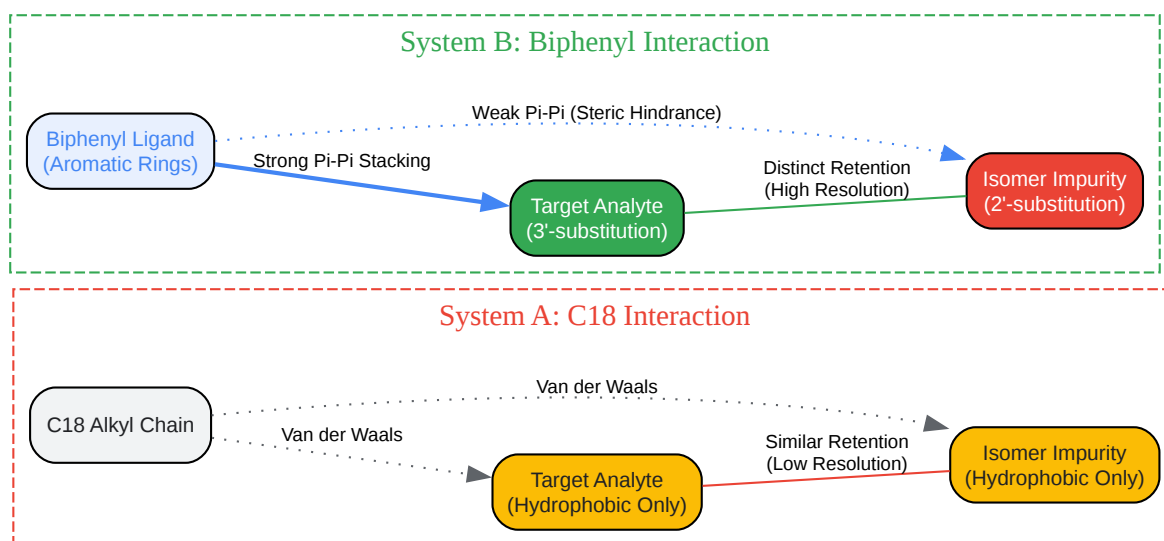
System B: Biphenyl Interaction

Weak Pi-Pi (Steric Hindrance)

Biphenyl Ligand
(Aromatic Rings)

Strong Pi-Pi Stacking

Distinct Retention
(High Resolution)

Isomer Impurity
(2'-substitution)

Target Analyte
(3'-substitution)

System A: C18 Interaction

Van der Waals

C18 Alkyl Chain

Van der Waals

Similar Retention
(Low Resolution)

Isomer Impurity
(Hydrophobic Only)

Target Analyte
(Hydrophobic Only)